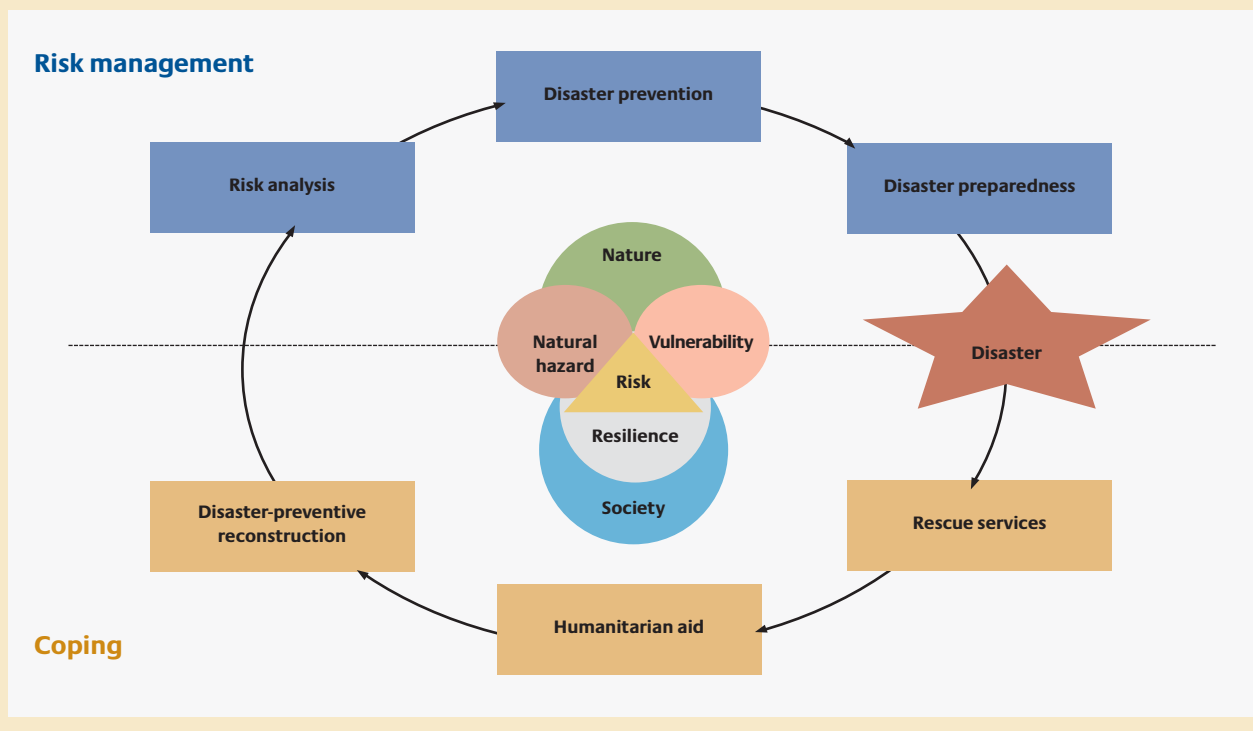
Risk management

Disaster prevention

Risk analysis

Disaster preparedness

Nature

Natural hazard

Vulnerability

Risk

Resilience

Society

Disaster

Disaster-preventive reconstruction

Rescue services

Humanitarian aid

Coping